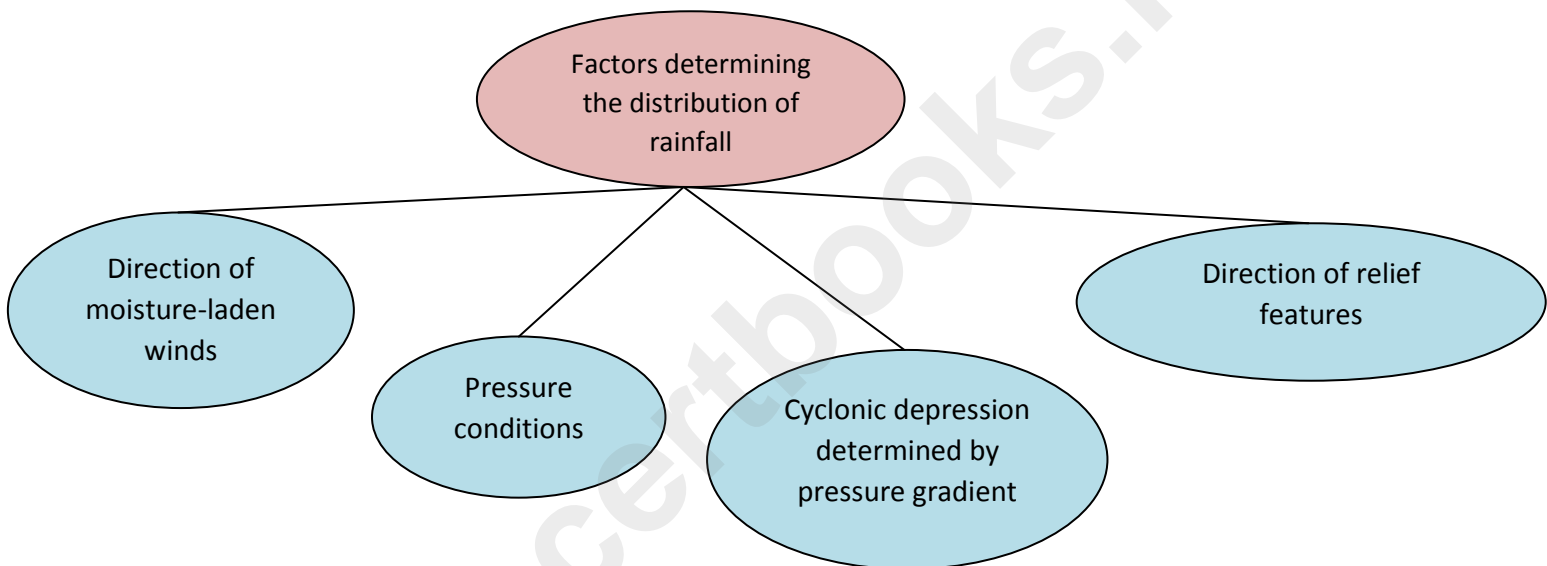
Factors determining the distribution of rainfall

Direction of moisture-laden winds

Pressure conditions

Cyclonic depression determined by pressure gradient

Direction of relief features

certbooks.i